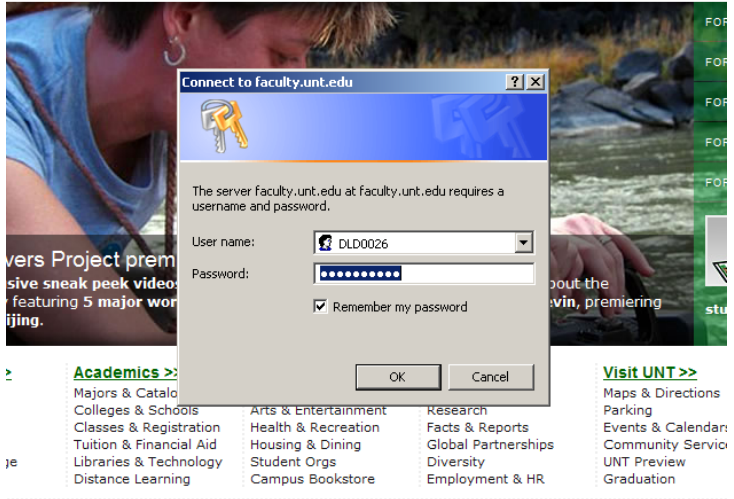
FOR
FOR
FOR
FOR
FOR

Connect to faculty.unt.edu

?
X

The server faculty.unt.edu at faculty.unt.edu requires a username and password.

User name: DLD0026

Password: ●●●●●●●●●●

Remember my password

OK
Cancel

vers Project prem

sive sneak peek videos

y featuring 5 major wor

ijing.

bout the

evin, premiering

stu

>

Academics >>
Majors & Catalo
Colleges & Schools
Classes & Registration
Tuition & Financial Aid
Libraries & Technology
Distance Learning

Arts & Entertainment
Health & Recreation
Housing & Dining
Student Orgs
Campus Bookstore

Research
Facts & Reports
Global Partnerships
Diversity
Employment & HR

Visit UNT >>
Maps & Directions
Parking
Events & Calendars
Community Service
UNT Preview
Graduation

ge